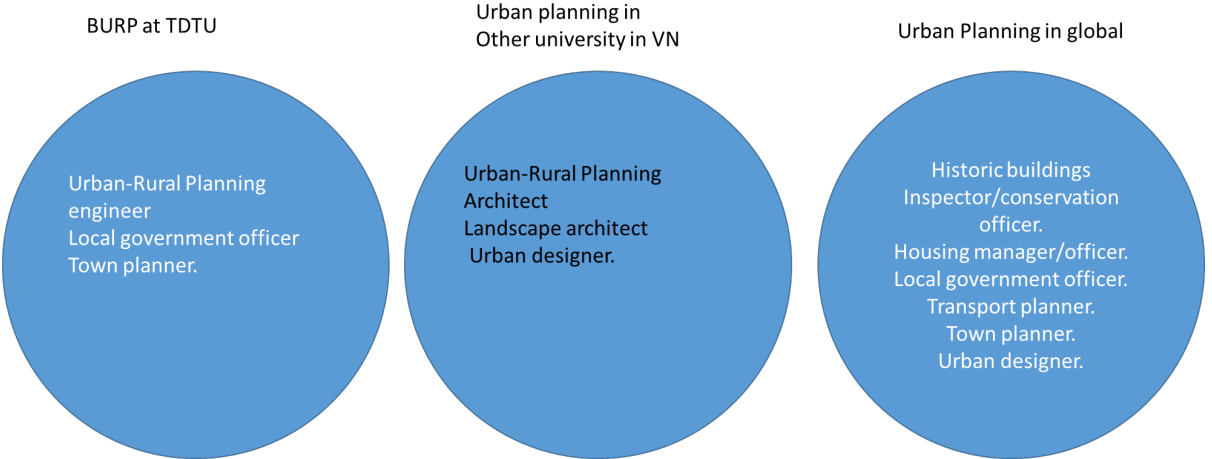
BURP at TDTU

Urban-Rural Planning engineer
Local government officer
Town planner.

Urban planning in
Other university in VN

Urban-Rural Planning
Architect
Landscape architect
Urban designer.

Urban Planning in global

Historic buildings
Inspector/conservation officer.
Housing manager/officer.
Local government officer.
Transport planner.
Town planner.
Urban designer.